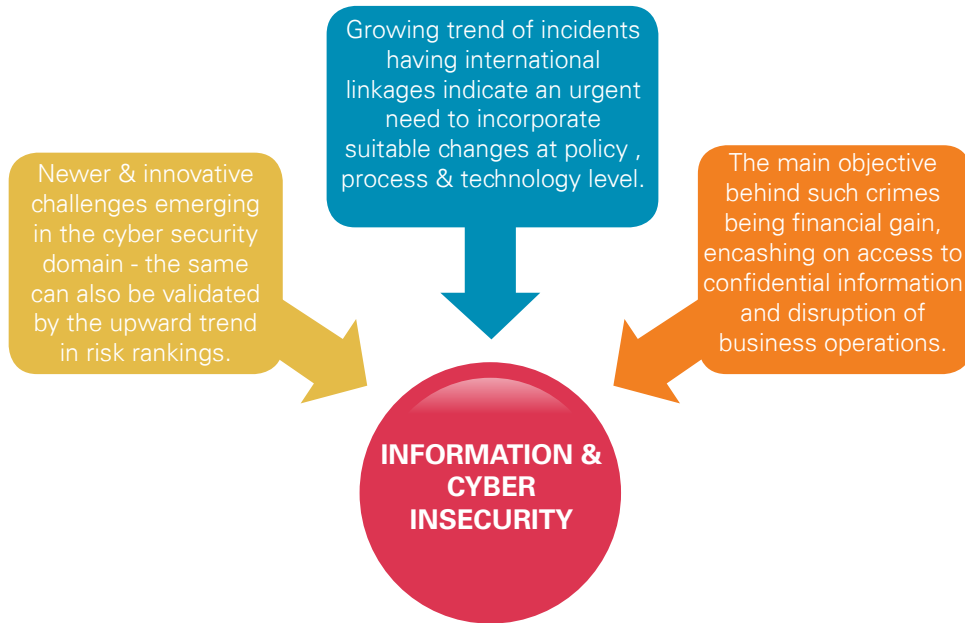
Growing trend of incidents having international linkages indicate an urgent need to incorporate suitable changes at policy , process & technology level.

Newer & innovative challenges emerging in the cyber security domain - the same can also be validated by the upward trend in risk rankings.

The main objective behind such crimes being financial gain, encashing on access to confidential information and disruption of business operations.

INFORMATION & CYBER INSECURITY